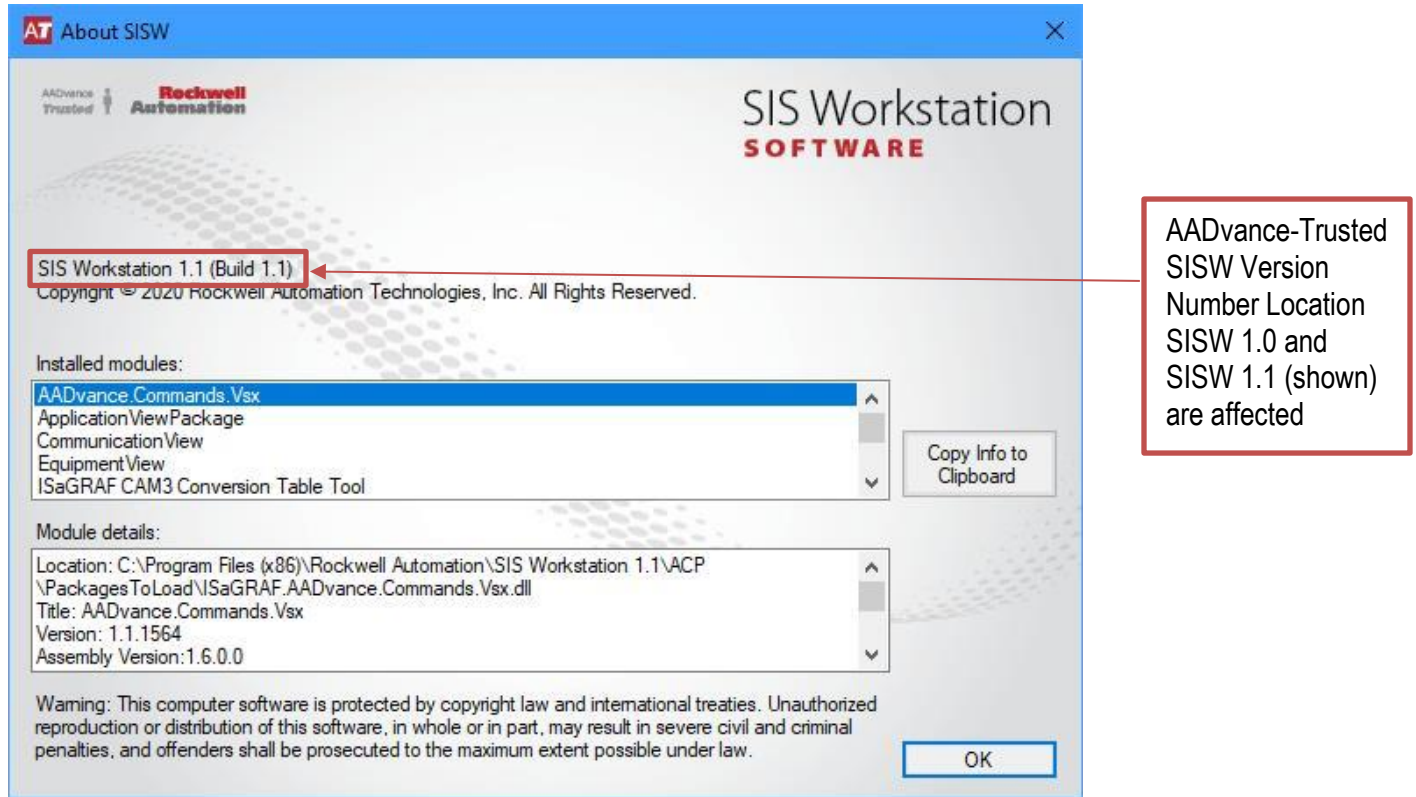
AT About SISW

AADvance Trusted Rockwell Automation

SIS Workstation SOFTWARE

SIS Workstation 1.1 (Build 1.1)
Copyright © 2020 Rockwell Automation Technologies, Inc. All Rights Reserved.

AADvance-Trusted SISW Version Number Location SISW 1.0 and SISW 1.1 (shown) are affected

Installed modules:
AADvance.Commands.Vsx
ApplicationViewPackage
CommunicationView
EquipmentView
ISaGRAF CAM3 Conversion Table Tool

Copy Info to Clipboard

Module details:
Location: C:\Program Files (x86)\Rockwell Automation\SIS Workstation 1.1\ACP\PackagesToLoad\ISaGRAF.AADvance.Commands.Vsx.dll
Title: AADvance.Commands.Vsx
Version: 1.1.1564
Assembly Version:1.6.0.0

Warning: This computer software is protected by copyright law and international treaties. Unauthorized reproduction or distribution of this software, in whole or in part, may result in severe civil and criminal penalties, and offenders shall be prosecuted to the maximum extent possible under law.

OK